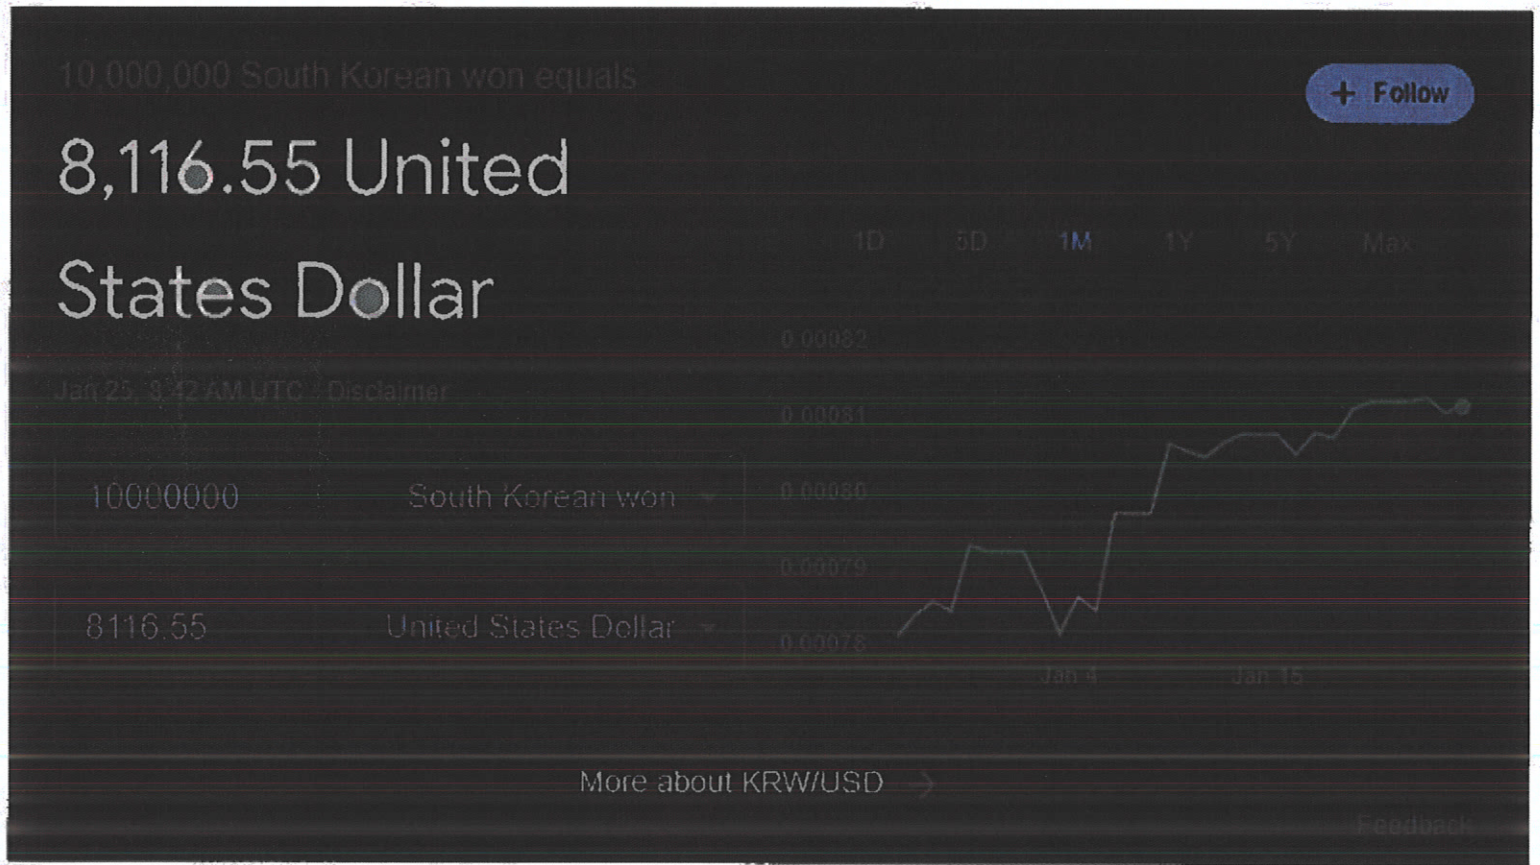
10,000,000 South Korean won equals

+ Follow

8,116.55 United States Dollar

Jan 25, 3:42 AM UTC · Disclaimer

1D 5D 1M 1Y 5Y Max

0.00082
0.00081
0.00080
0.00079
0.00078

Jan 4 Jan 15

10000000 South Korean won

8116.55 United States Dollar

More about KRW/USD

Feedback